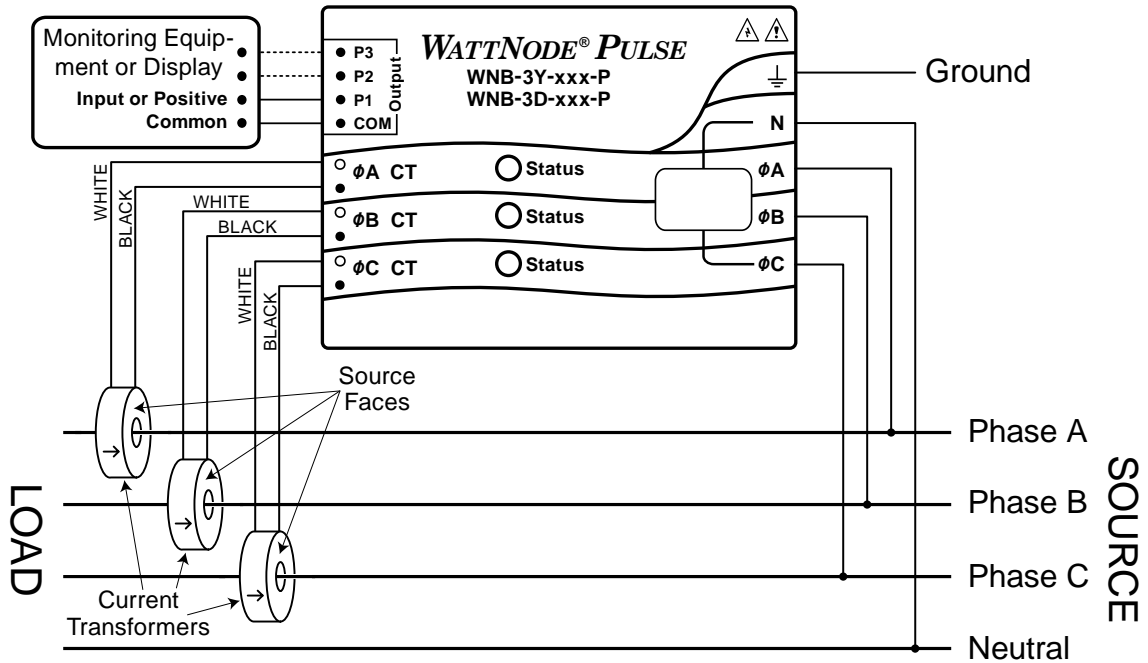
Monitoring Equipment or Display
Input or Positive
Common

P3
P2
P1
COM
Output

WATTNODE® PULSE
WNB-3Y-xxx-P
WNB-3D-xxx-P

Ground

N
$\phi$A
$\phi$B
$\phi$C

$\phi$A CT
$\phi$B CT
$\phi$C CT

Status
Status
Status

WHITE
BLACK
WHITE
BLACK
WHITE
BLACK

Source Faces

Current Transformers

LOAD

Phase A
Phase B
Phase C
Neutral

SOURCE